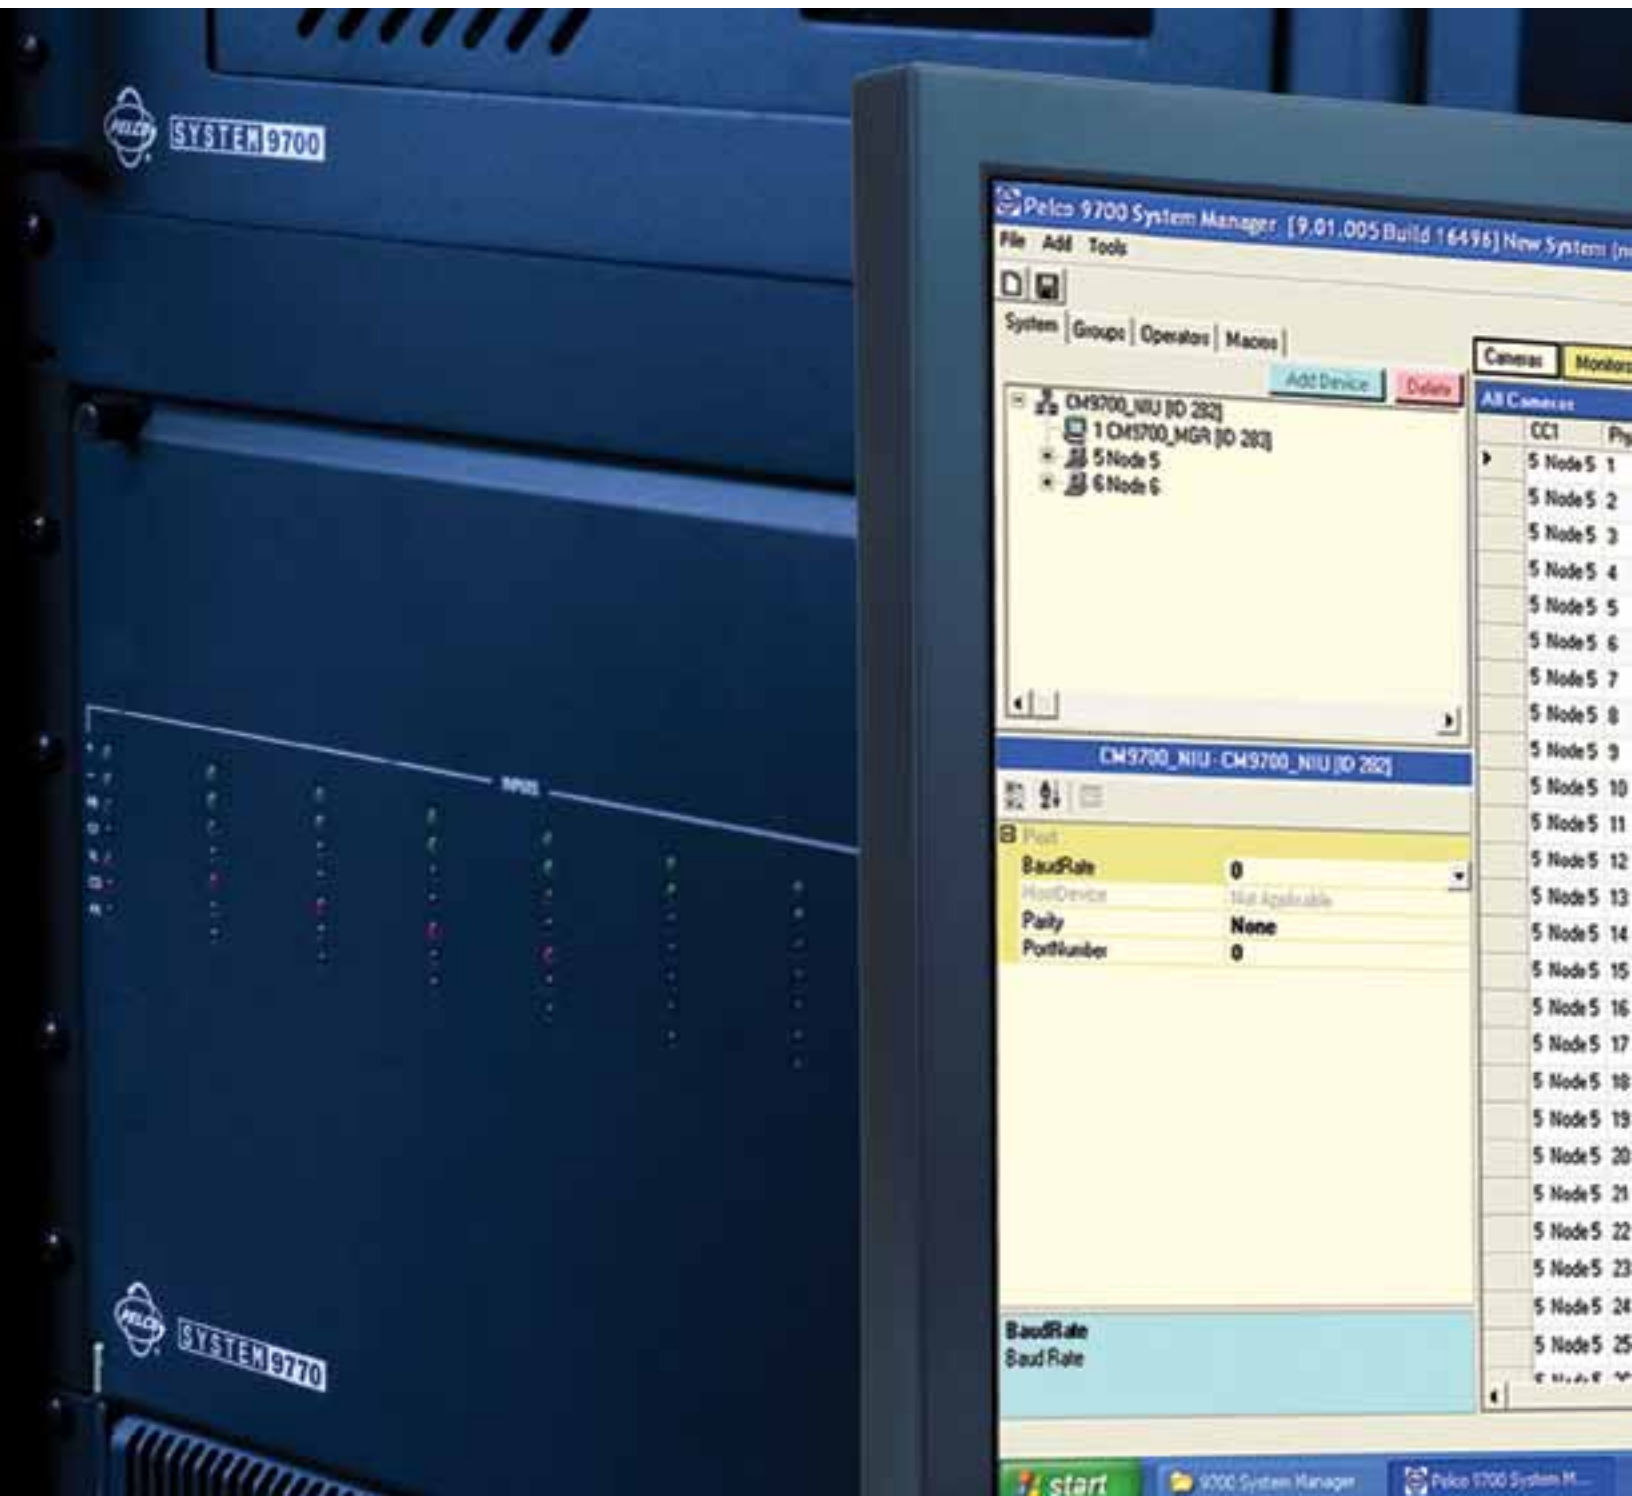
PELCO SYSTEM 9700

Pelco 9700 System Manager [9.01.005 Build 16496] New System (n

File Add Tools

System | Groups | Operators | Macros |

Add Device Delete

CM9700_NIU [ID 282]
1 CM9700_MGR [ID 283]
5 Node 5
6 Node 6

CM9700_NIU - CM9700_NIU [ID 282]

Port
BaudRate 0
HostDevice Not Applicable
Parity None
PortNumber 0

BaudRate
Baud Rate

Cameras Monitors

All Cameras

| CC1 | Ph |
|---|---|
| 5 Node 5 | 1 |
| 5 Node 5 | 2 |
| 5 Node 5 | 3 |
| 5 Node 5 | 4 |
| 5 Node 5 | 5 |
| 5 Node 5 | 6 |
| 5 Node 5 | 7 |
| 5 Node 5 | 8 |
| 5 Node 5 | 9 |
| 5 Node 5 | 10 |
| 5 Node 5 | 11 |
| 5 Node 5 | 12 |
| 5 Node 5 | 13 |
| 5 Node 5 | 14 |
| 5 Node 5 | 15 |
| 5 Node 5 | 16 |
| 5 Node 5 | 17 |
| 5 Node 5 | 18 |
| 5 Node 5 | 19 |
| 5 Node 5 | 20 |
| 5 Node 5 | 21 |
| 5 Node 5 | 22 |
| 5 Node 5 | 23 |
| 5 Node 5 | 24 |
| 5 Node 5 | 25 |

INPUTS

PELCO SYSTEM 9770

start 9700 System Manager Pelco 9700 System M...